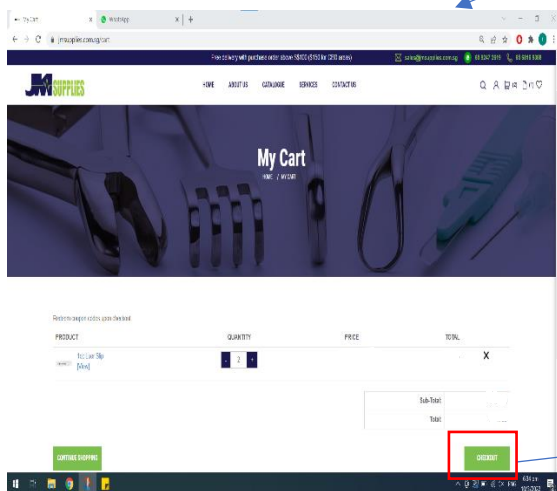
My Cart
WhatsApp
jmsupplies.com.sg/cart

Free delivery with purchase order above S$100 ($150 for CBD areas)
sales@jmsupplies.com.sg
65 9247 3919
65 6816 5388

JM SUPPLIES

HOME ABOUT US CATALOGUE SERVICES CONTACT US

My Cart
HOME / MY CART

Redeem coupon codes upon checkout

| PRODUCT | QUANTITY | PRICE | TOTAL |
|---|---|---|---|
| Test Lux Slip [View] | - 2 + | | X |

Sub-Total:
Total:

CONTINUE SHOPPING

CHECKOUT

6:34 pm
10/2/2022